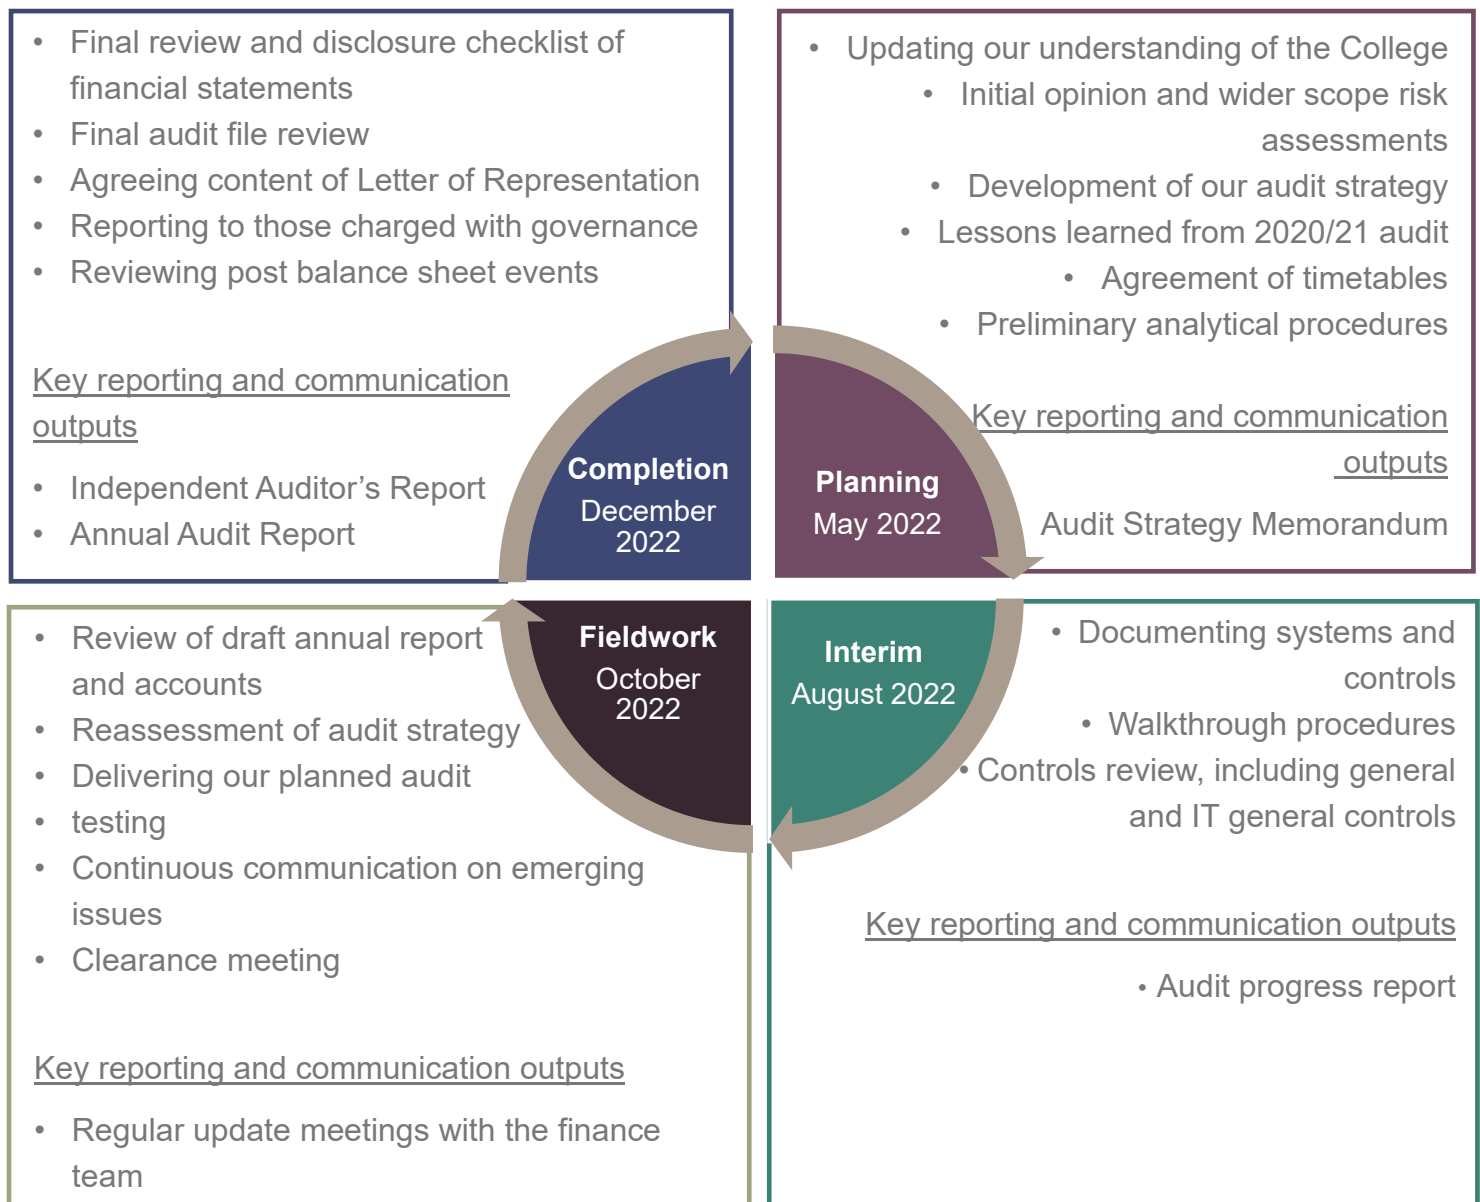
- Final review and disclosure checklist of financial statements
- Final audit file review
- Agreeing content of Letter of Representation
- Reporting to those charged with governance
- Reviewing post balance sheet events

Key reporting and communication outputs

- Independent Auditor's Report
- Annual Audit Report

- Updating our understanding of the College
- Initial opinion and wider scope risk assessments
- Development of our audit strategy
- Lessons learned from 2020/21 audit
- Agreement of timetables
- Preliminary analytical procedures

Key reporting and communication outputs

Audit Strategy Memorandum

Completion
December 2022

Planning
May 2022

Fieldwork
October 2022

Interim
August 2022

- Review of draft annual report and accounts
- Reassessment of audit strategy
- Delivering our planned audit
- testing
- Continuous communication on emerging issues
- Clearance meeting

Key reporting and communication outputs

- Regular update meetings with the finance team

- Documenting systems and controls
- Walkthrough procedures
- Controls review, including general and IT general controls

Key reporting and communication outputs

- Audit progress report